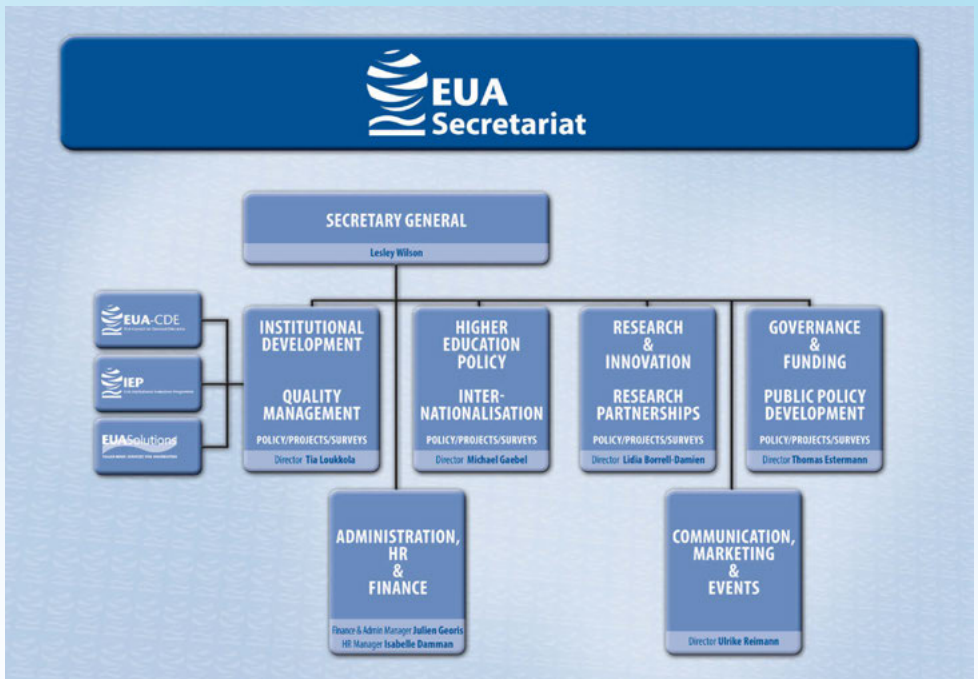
EUA Secretariat

SECRETARY GENERAL
Lesley Wilson

EUA-CDE
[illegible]

IEP
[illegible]

EUASolutions
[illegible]

INSTITUTIONAL DEVELOPMENT

QUALITY MANAGEMENT

POLICY/PROJECTS/SURVEYS
Director Tia Loukkola

HIGHER EDUCATION POLICY

INTERNATIONALISATION

POLICY/PROJECTS/SURVEYS
Director Michael Gaebel

RESEARCH & INNOVATION

RESEARCH PARTNERSHIPS

POLICY/PROJECTS/SURVEYS
Director Lidia Borrell-Damien

GOVERNANCE & FUNDING

PUBLIC POLICY DEVELOPMENT

POLICY/PROJECTS/SURVEYS
Director Thomas Estermann

ADMINISTRATION, HR & FINANCE

Finance & Admin Manager Julien Georis
HR Manager Isabelle Damman

COMMUNICATION, MARKETING & EVENTS

Director Ulrike Reimann